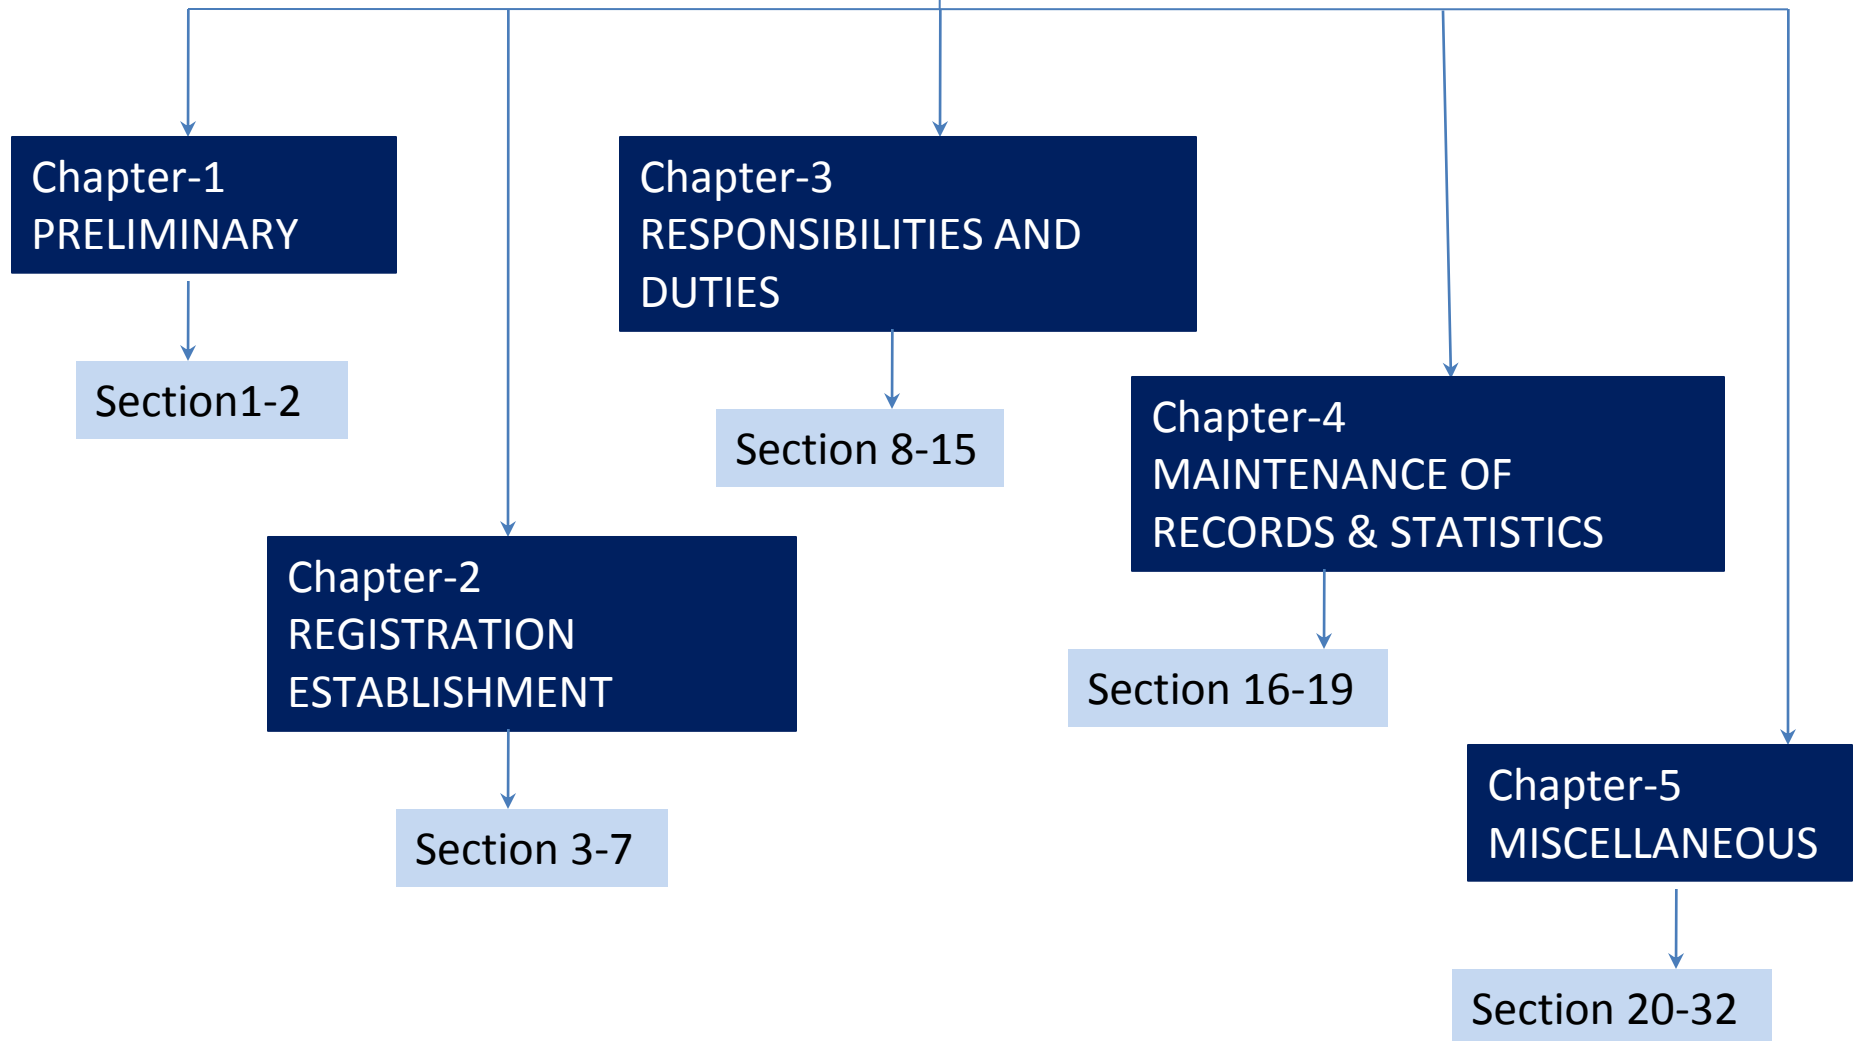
Chapter-1
PRELIMINARY

Section1-2

Chapter-3
RESPONSIBILITIES AND DUTIES

Section 8-15

Chapter-4
MAINTENANCE OF RECORDS & STATISTICS

Section 16-19

Chapter-2
REGISTRATION ESTABLISHMENT

Section 3-7

Chapter-5
MISCELLANEOUS

Section 20-32